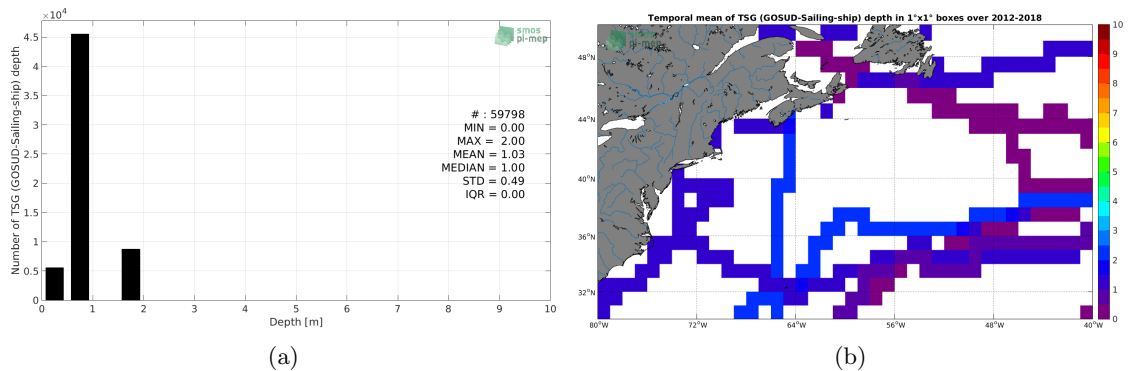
$\times10^4$
4.5
4
3.5
3
2.5
2
1.5
1
0.5
0
Number of TSG (GOSUD-Sailing-ship) depth
smos pi-mep
# : 59798
MIN = 0.00
MAX = 2.00
MEAN = 1.03
MEDIAN = 1.00
STD = 0.49
IQR = 0.00
0 1 2 3 4 5 6 7 8 9 10
Depth [m]
(a)

Temporal mean of TSG (GOSUD-Sailing-ship) depth in 1°x1° boxes over 2012-2018
smos pi-mep
48°N
44°N
40°N
36°N
32°N
80°W 72°W 64°W 56°W 48°W 40°W
10
9
8
7
6
5
4
3
2
1
0
(b)